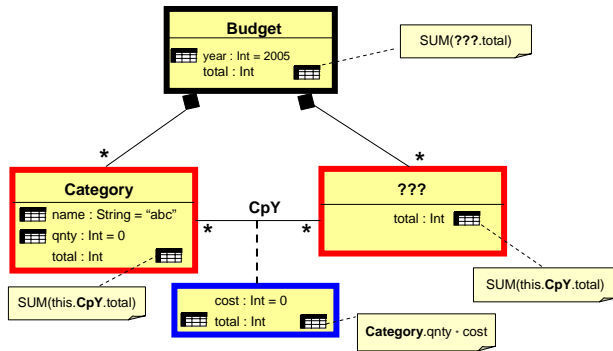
Budget

year : Int = 2005
total : Int

SUM(???.total)

*

*

Category

name : String = “abc”
qnty : Int = 0
total : Int

CpY

*

*

???

total : Int

SUM(this.CpY.total)

cost : Int = 0
total : Int

SUM(this.CpY.total)

Category.qnty · cost